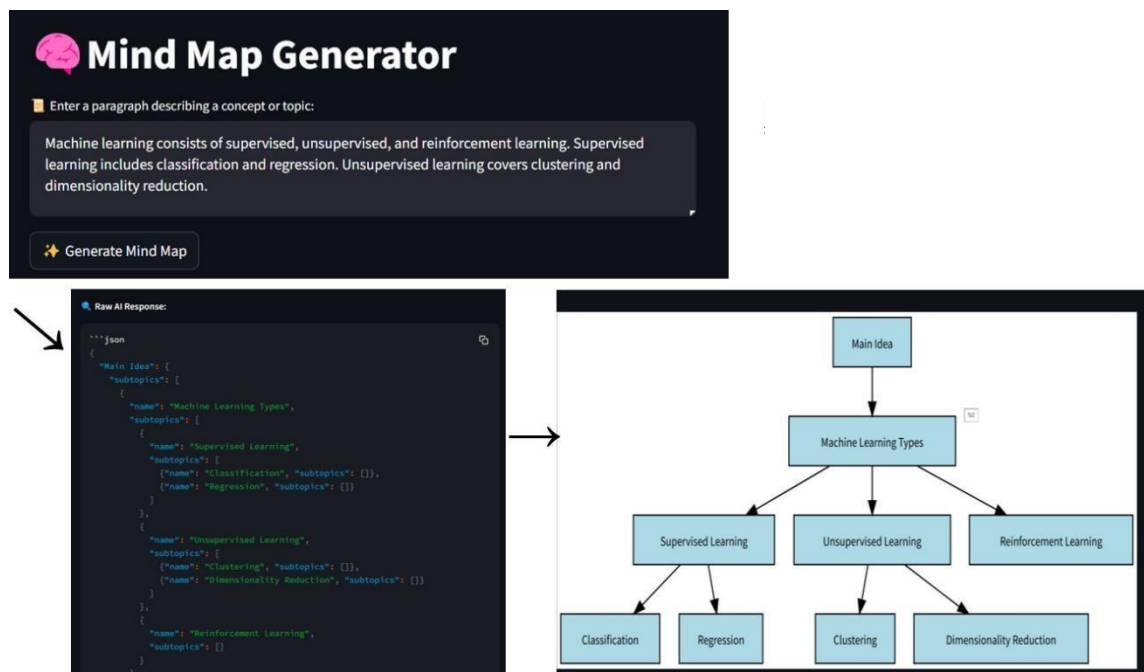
Mind Map Generator

Enter a paragraph describing a concept or topic:

Machine learning consists of supervised, unsupervised, and reinforcement learning. Supervised learning includes classification and regression. Unsupervised learning covers clustering and dimensionality reduction.

Generate Mind Map

Raw AI Response:

```json
{
  "Main Idea": {
    "subtopics": [
      {
        "name": "Machine Learning Types",
        "subtopics": [
          {
            "name": "Supervised Learning",
            "subtopics": [
              {"name": "Classification", "subtopics": []},
              {"name": "Regression", "subtopics": []}
            ]
          },
          {
            "name": "Unsupervised Learning",
            "subtopics": [
              {"name": "Clustering", "subtopics": []},
              {"name": "Dimensionality Reduction", "subtopics": []}
            ]
          },
          {
            "name": "Reinforcement Learning",
            "subtopics": []
          }
```

Main Idea

Machine Learning Types

Supervised Learning

Unsupervised Learning

Reinforcement Learning

Classification

Regression

Clustering

Dimensionality Reduction